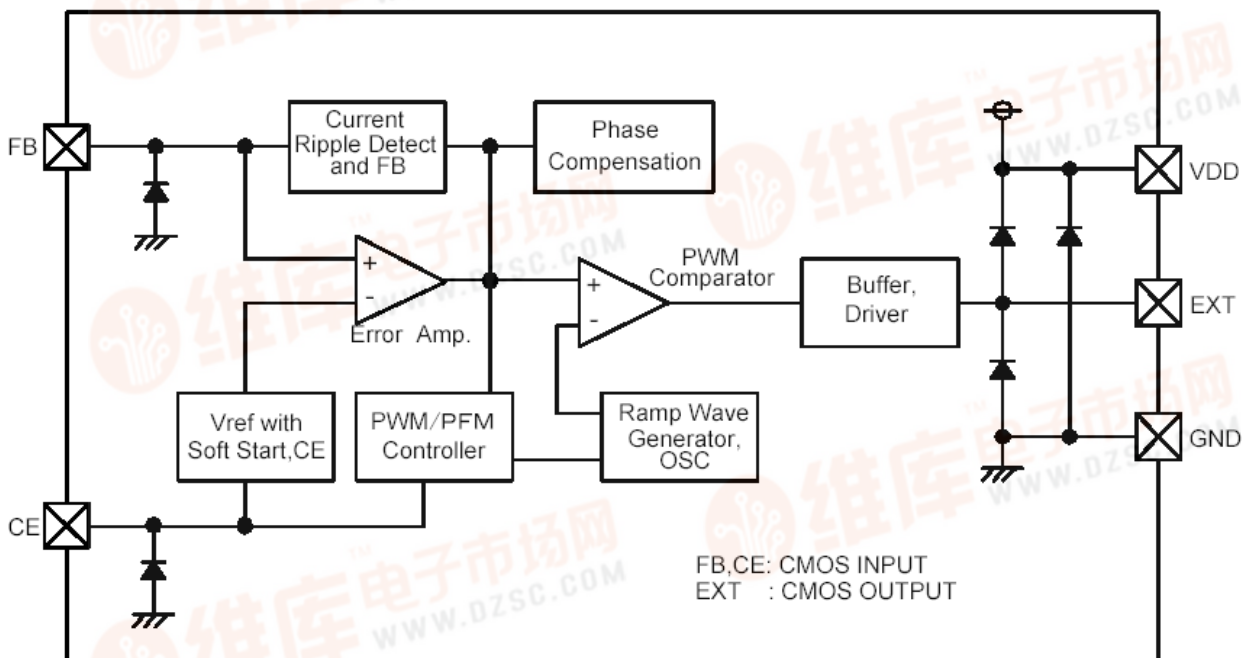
FB
Current Ripple Detect and FB
Phase Compensation
VDD
+
-
Error Amp.
PWM Comparator
+
-
Buffer, Driver
EXT
Vref with Soft Start,CE
PWM/PFM Controller
Ramp Wave Generator, OSC
GND
CE
FB,CE: CMOS INPUT
EXT : CMOS OUTPUT
维库电子市场网
WWW.DZSC.COM